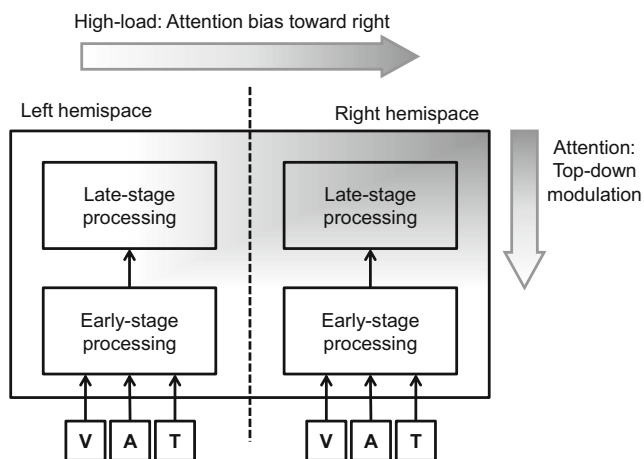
High-load: Attention bias toward right

Left hemispace

Right hemispace

Attention: Top-down modulation

Late-stage processing

Late-stage processing

Early-stage processing

Early-stage processing

V A T

V A T